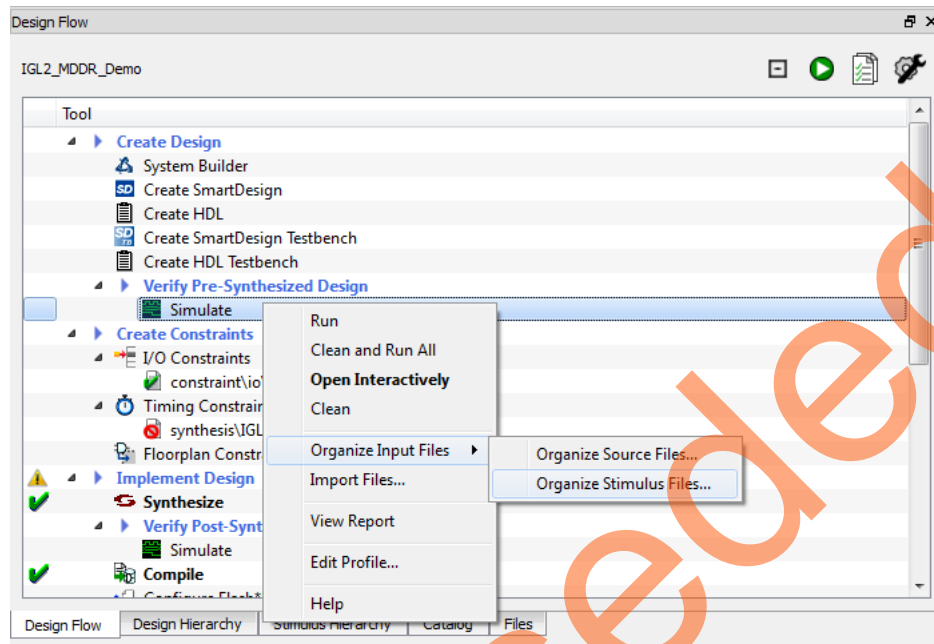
Design Flow

IGL2_MDDR_Demo

Tool

Create Design
System Builder
Create SmartDesign
Create HDL
Create SmartDesign Testbench
Create HDL Testbench
Verify Pre-Synthesized Design
Simulate
Create Constraints
I/O Constraints
constraint\io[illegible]
Timing Constrain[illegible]
synthesis\IGL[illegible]
Floorplan Constr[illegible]
Implement Design
Synthesize
Verify Post-Synt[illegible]
Simulate
Compile
Configure Flash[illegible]

Run
Clean and Run All
Open Interactively
Clean
Organize Input Files
Import Files...
View Report
Edit Profile...
Help

Organize Source Files...
Organize Stimulus Files...

Design Flow | Design Hierarchy | Stimulus Hierarchy | Catalog | Files